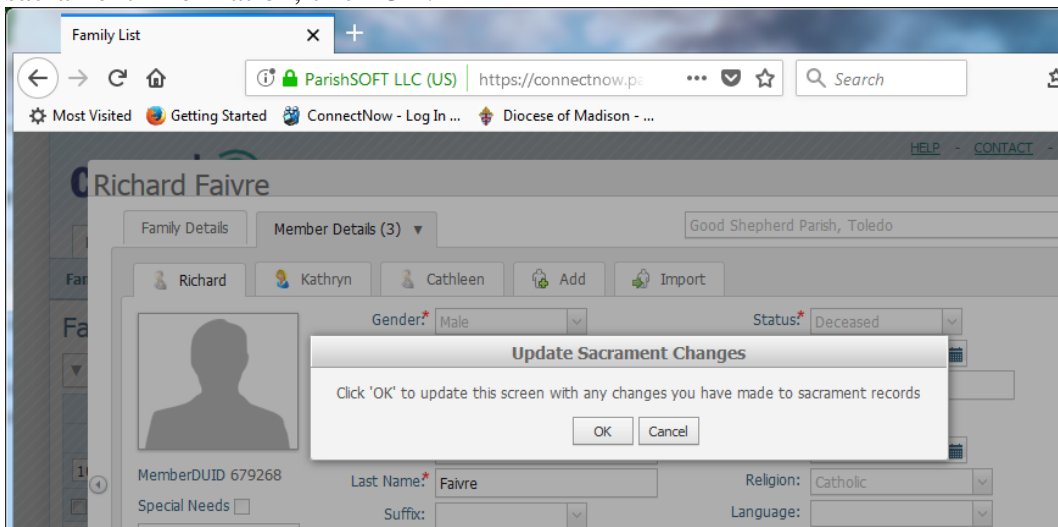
Family List

ParishSOFT LLC (US) https://connectnow.pa

Search

Most Visited Getting Started ConnectNow - Log In ... Diocese of Madison - ...

HELP - CONTACT -

Richard Faivre

Family Details Member Details (3)

Good Shepherd Parish, Toledo

Richard Kathryn Cathleen Add Import

Fa

Gender:* Male

Status:* Deceased

Update Sacrament Changes

Click 'OK' to update this screen with any changes you have made to sacrament records

OK Cancel

MemberDUID 679268

Last Name:* Faivre

Religion: Catholic

Special Needs

Suffix:

Language: